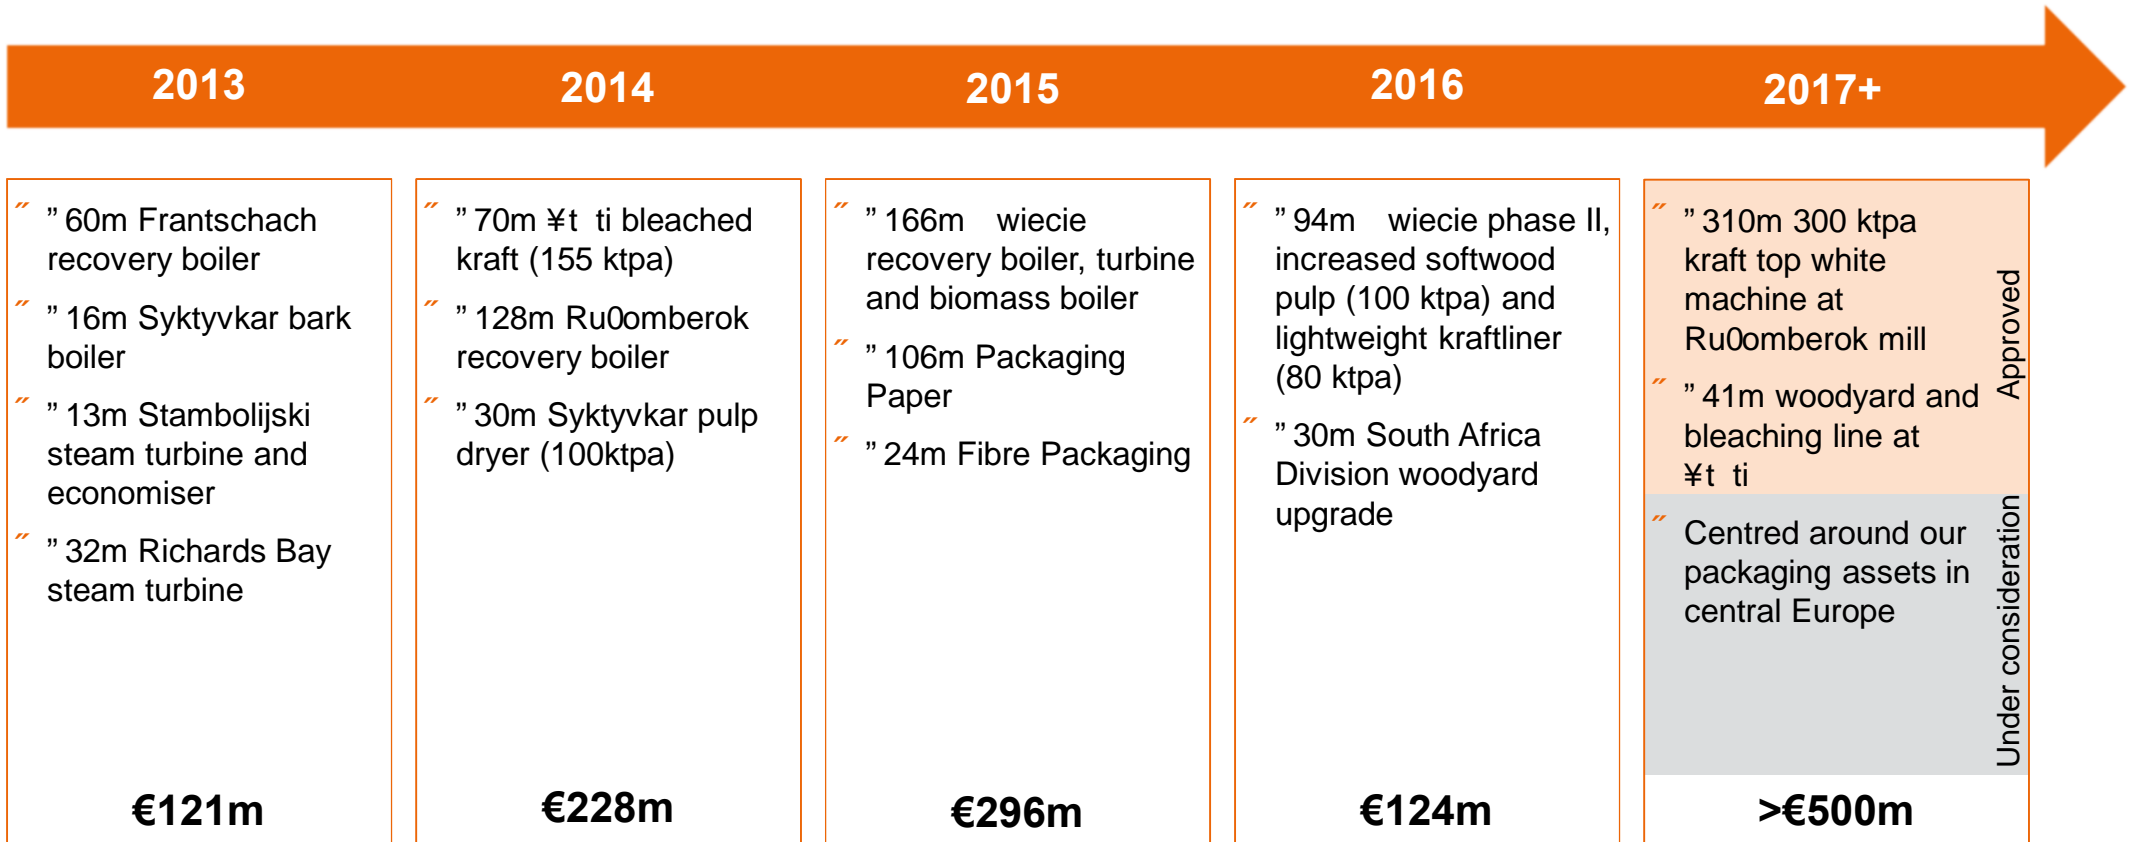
2013

2014

2015

2016

2017+

” ” 60m Frantschach recovery boiler

” ” 16m Syktyvkar bark boiler

” ” 13m Stambolijski steam turbine and economiser

” ” 32m Richards Bay steam turbine

€121m

” ” 70m ¥t ti bleached kraft (155 ktpa)

” ” 128m Ru0omberok recovery boiler

” ” 30m Syktyvkar pulp dryer (100ktpa)

€228m

” ” 166m wiecie recovery boiler, turbine and biomass boiler

” ” 106m Packaging Paper

” ” 24m Fibre Packaging

€296m

” ” 94m wiecie phase II, increased softwood pulp (100 ktpa) and lightweight kraftliner (80 ktpa)

” ” 30m South Africa Division woodyard upgrade

€124m

” ” 310m 300 ktpa kraft top white machine at Ru0omberok mill

” ” 41m woodyard and bleaching line at ¥t ti

Approved

” Centred around our packaging assets in central Europe

Under consideration

>€500m